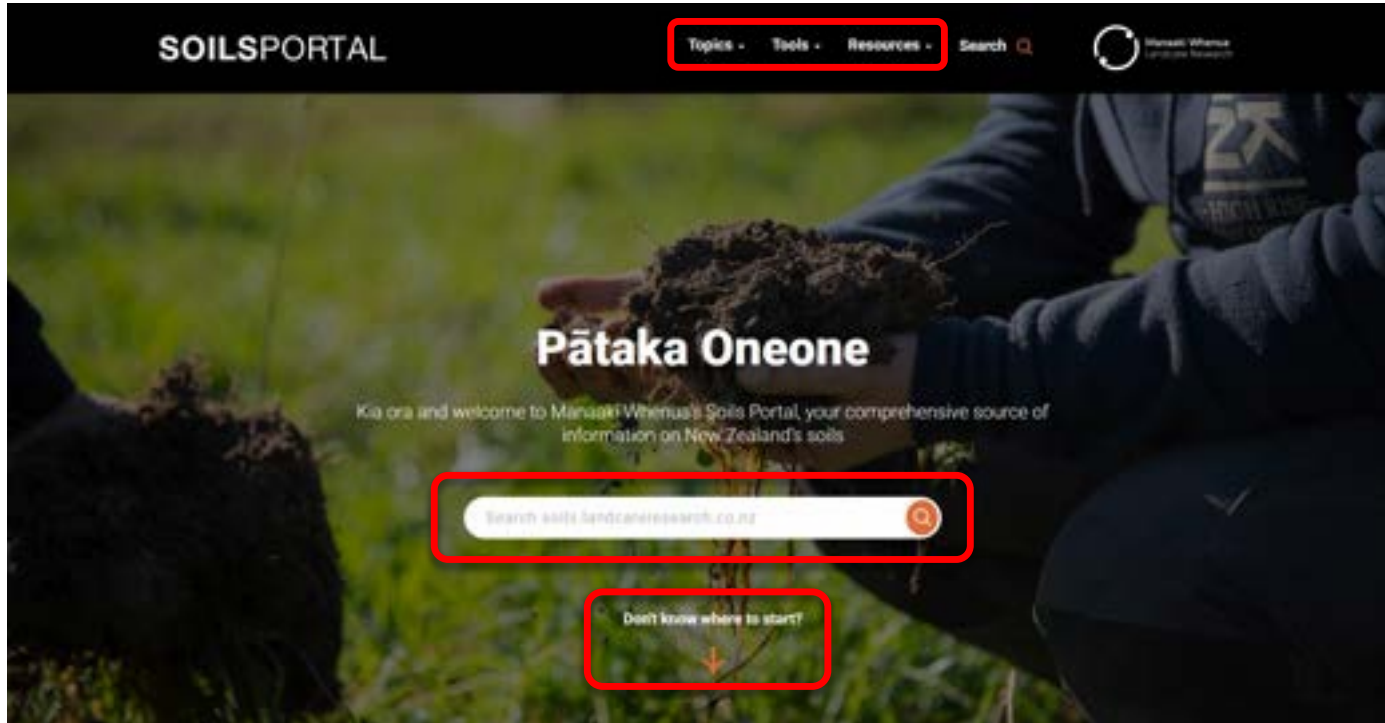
SOILSPORTAL

Topics Tools Resources Search

Manaaki Whenua Landcare Research

Pātaka Oneone

Kia ora and welcome to Manaaki Whenua's Soils Portal, your comprehensive source of information on New Zealand's soils

Search soils.landcareresearch.co.nz

Don't know where to start?